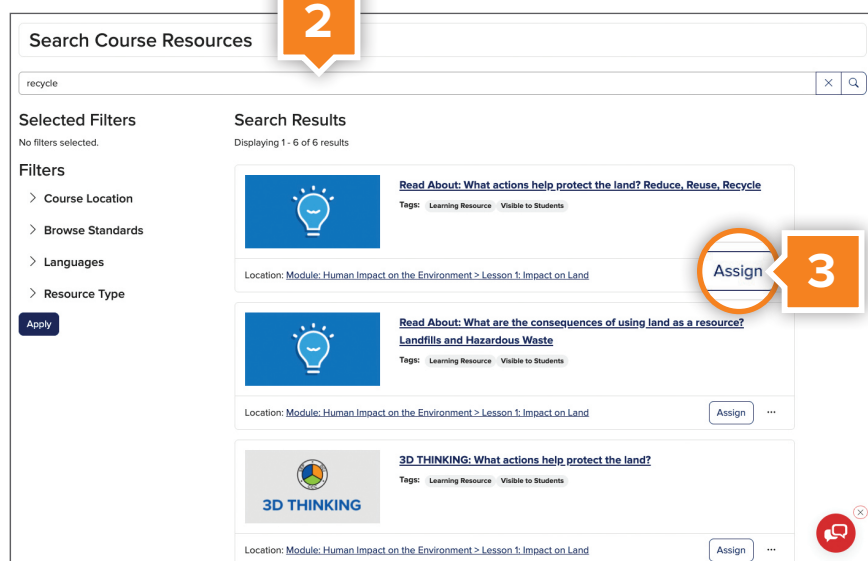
Search Course Resources

2

recycle

Selected Filters
No filters selected.

Filters
Course Location
Browse Standards
Languages
Resource Type
Apply

Search Results
Displaying 1 - 6 of 6 results

Read About: What actions help protect the land? Reduce, Reuse, Recycle
Tags: Learning Resource Visible to Students
Location: Module: Human Impact on the Environment > Lesson 1: Impact on Land
Assign

3

Read About: What are the consequences of using land as a resource? Landfills and Hazardous Waste
Tags: Learning Resource Visible to Students
Location: Module: Human Impact on the Environment > Lesson 1: Impact on Land
Assign ···

3D THINKING
3D THINKING: What actions help protect the land?
Tags: Learning Resource Visible to Students
Location: Module: Human Impact on the Environment > Lesson 1: Impact on Land
Assign ···